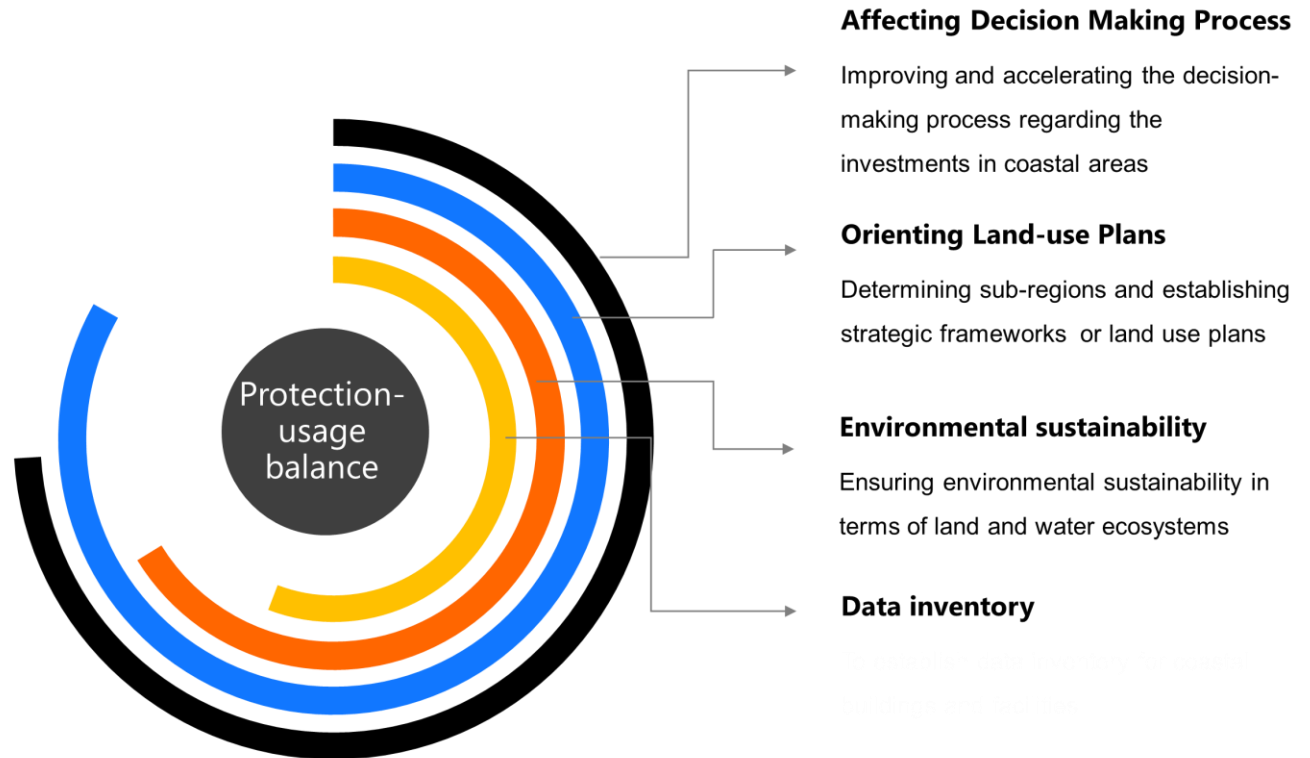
Protection-usage balance

Affecting Decision Making Process

Improving and accelerating the decision-making process regarding the investments in coastal areas

Orienting Land-use Plans

Determining sub-regions and establishing strategic frameworks or land use plans

Environmental sustainability

Ensuring environmental sustainability in terms of land and water ecosystems

Data inventory

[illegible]